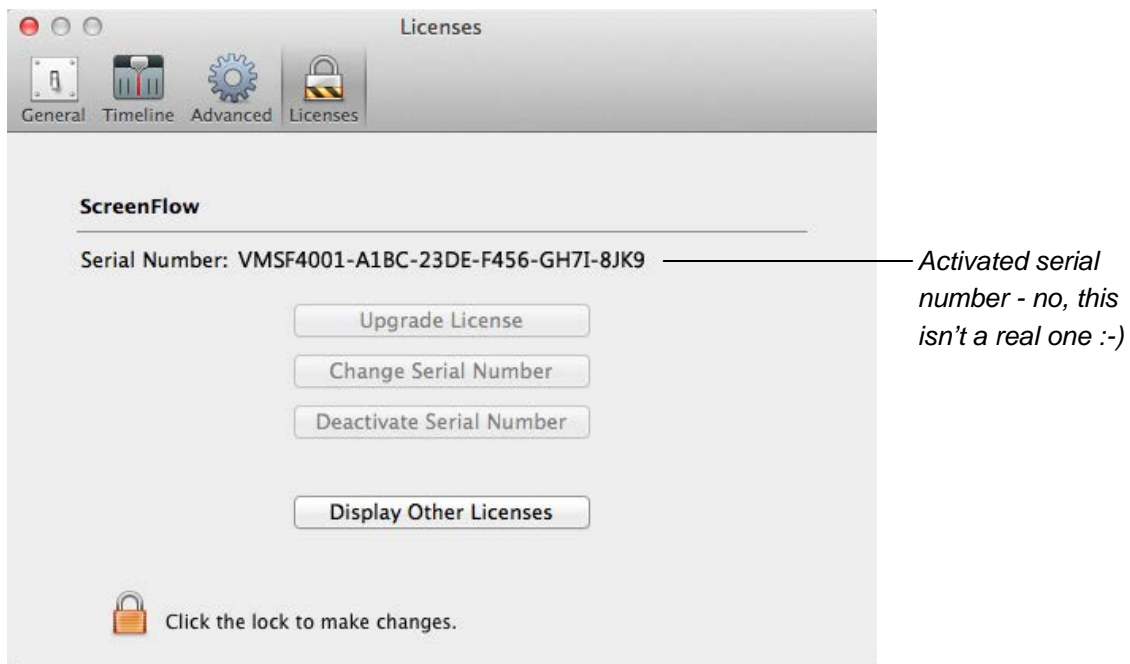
Licenses

General Timeline Advanced Licenses

ScreenFlow

Serial Number: VMSF4001-A1BC-23DE-F456-GH7I-8JK9

Activated serial number - no, this isn't a real one :-)

Upgrade License

Change Serial Number

Deactivate Serial Number

Display Other Licenses

Click the lock to make changes.